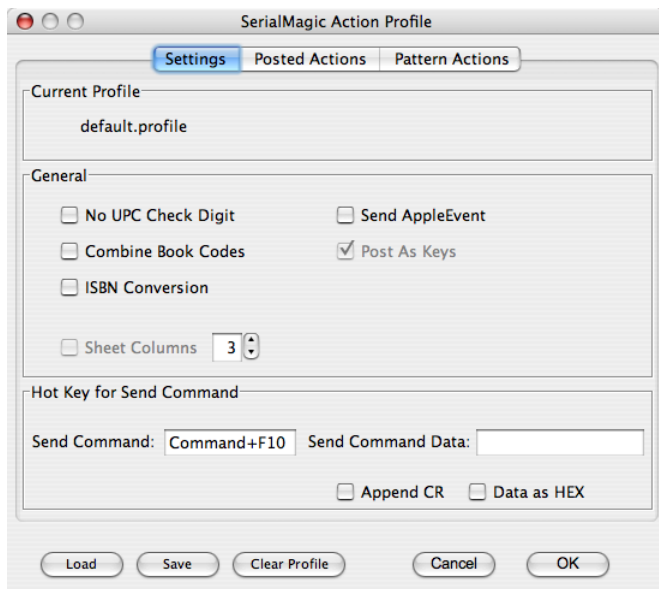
SerialMagic Action Profile

Settings | Posted Actions | Pattern Actions

Current Profile

default.profile

General

No UPC Check Digit

Send AppleEvent

Combine Book Codes

Post As Keys

ISBN Conversion

Sheet Columns 3

Hot Key for Send Command

Send Command: Command+F10 Send Command Data:

Append CR Data as HEX

Load Save Clear Profile Cancel OK